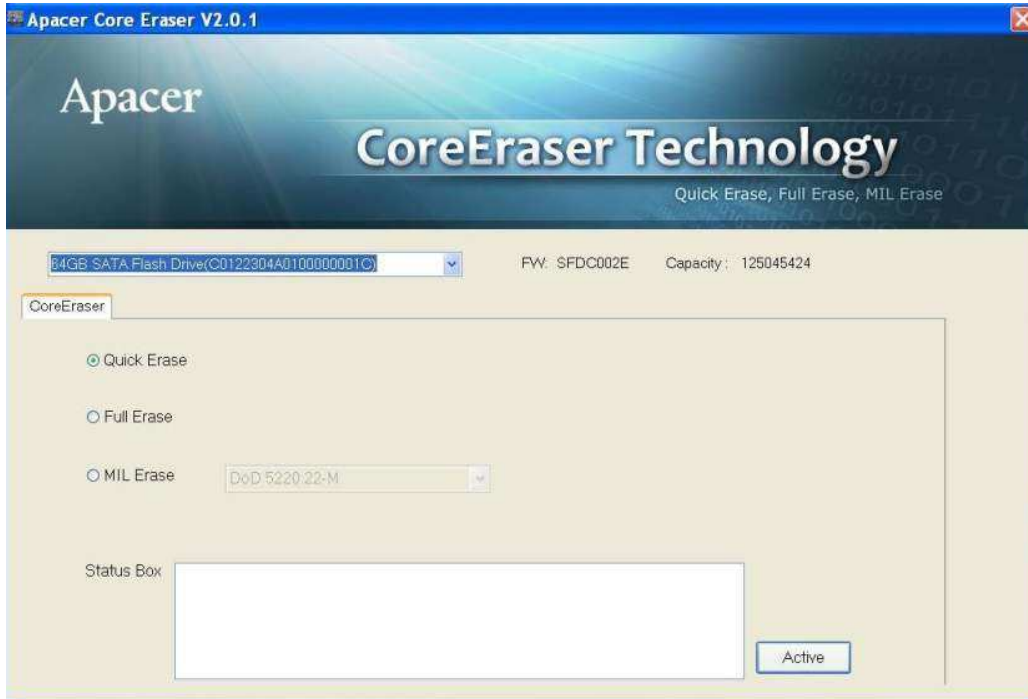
Apacer Core Eraser V2.0.1

Apacer

CoreEraser Technology

Quick Erase, Full Erase, MIL Erase

64GB SATA Flash Drive(C0122304A0100000001C)

FW: SFDC002E

Capacity: 125045424

CoreEraser

Quick Erase

Full Erase

MIL Erase

DoD 5220.22-M

Status Box

Active